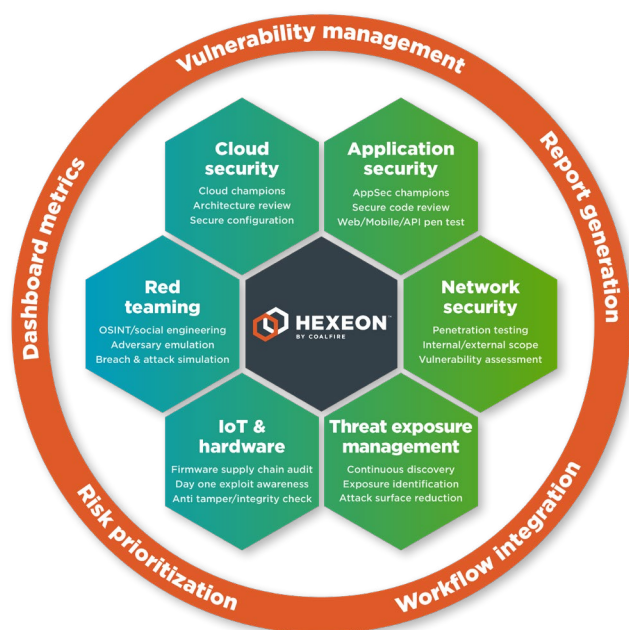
Vulnerability management

Report generation

Workflow integration

Risk prioritization

Dashboard metrics

Cloud security
Cloud champions
Architecture review
Secure configuration

Application security
AppSec champions
Secure code review
Web/Mobile/API pen test

Red teaming
OSINT/social engineering
Adversary emulation
Breach & attack simulation

HEXEON™
BY COALFIRE

Network security
Penetration testing
Internal/external scope
Vulnerability assessment

IoT & hardware
Firmware supply chain audit
Day one exploit awareness
Anti tamper/integrity check

Threat exposure management
Continuous discovery
Exposure identification
Attack surface reduction